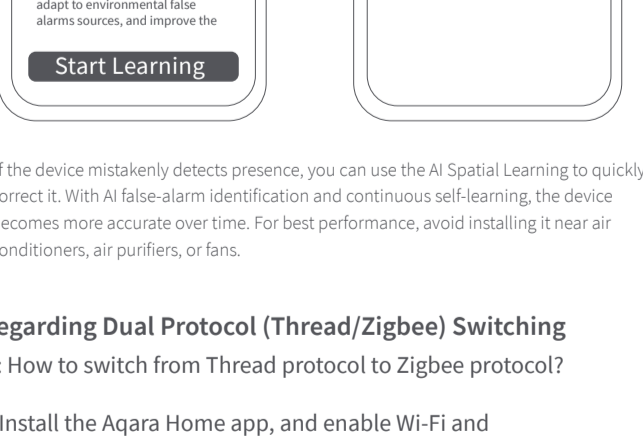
adapt to environmental false alarms sources, and improve the

Start Learning

f the device mistakenly detects presence, you can use the AI Spatial Learning to quickly orrect it. With AI false-alarm identification and continuous self-learning, the device ecomes more accurate over time. For best performance, avoid installing it near air onditioners, air purifiers, or fans.

egarding Dual Protocol (Thread/Zigbee) Switching

: How to switch from Thread protocol to Zigbee protocol?

Install the Aqara Home app, and enable Wi-Fi and